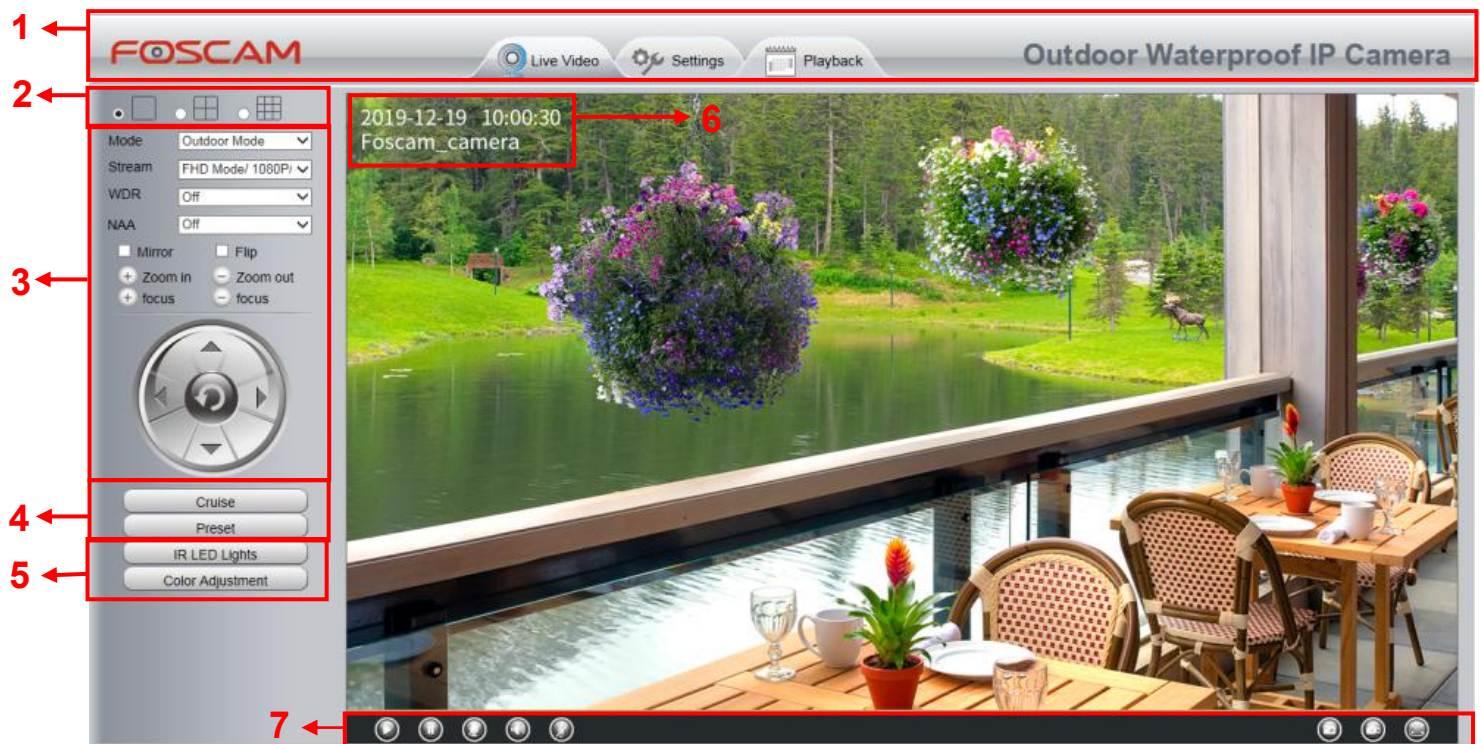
1
FOSCAM
Live Video
Settings
Playback
Outdoor Waterproof IP Camera
2
Mode Outdoor Mode
Stream FHD Mode/ 1080P/
WDR Off
NAA Off
Mirror
Flip
Zoom in
Zoom out
focus
focus
3
Cruise
Preset
4
IR LED Lights
Color Adjustment
5
2019-12-19 10:00:30
Foscam_camera
6
7